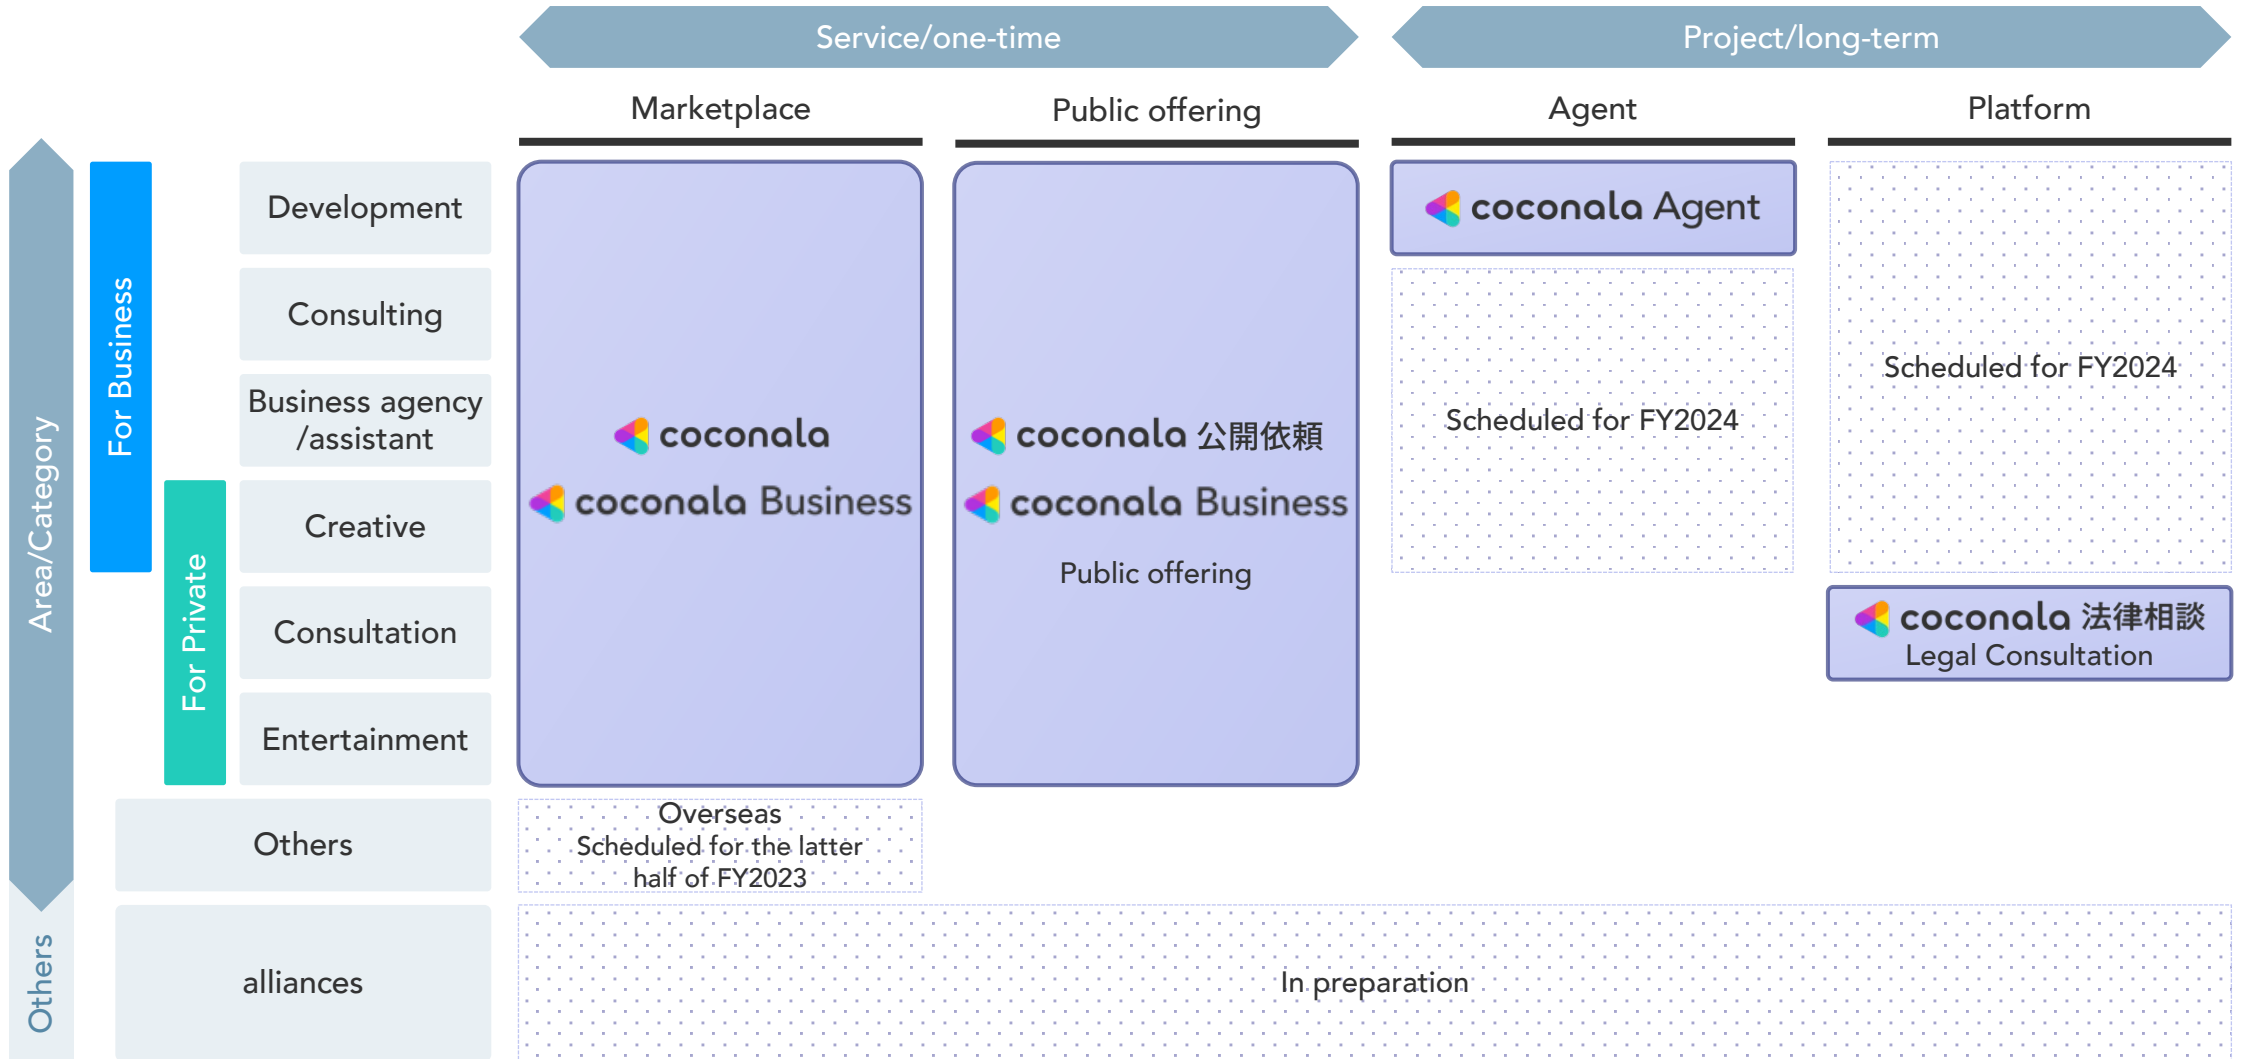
Service/one-time

Project/long-term

Marketplace

Public offering

Agent

Platform

Area/Category

For Business

For Private

Development

Consulting

Business agency /assistant

Creative

Consultation

Entertainment

coconala

coconala Business

coconala 公開依頼

coconala Business

Public offering

coconala Agent

Scheduled for FY2024

Scheduled for FY2024

coconala 法律相談
Legal Consultation

Others

Overseas
Scheduled for the latter half of FY2023

Others

alliances

In preparation